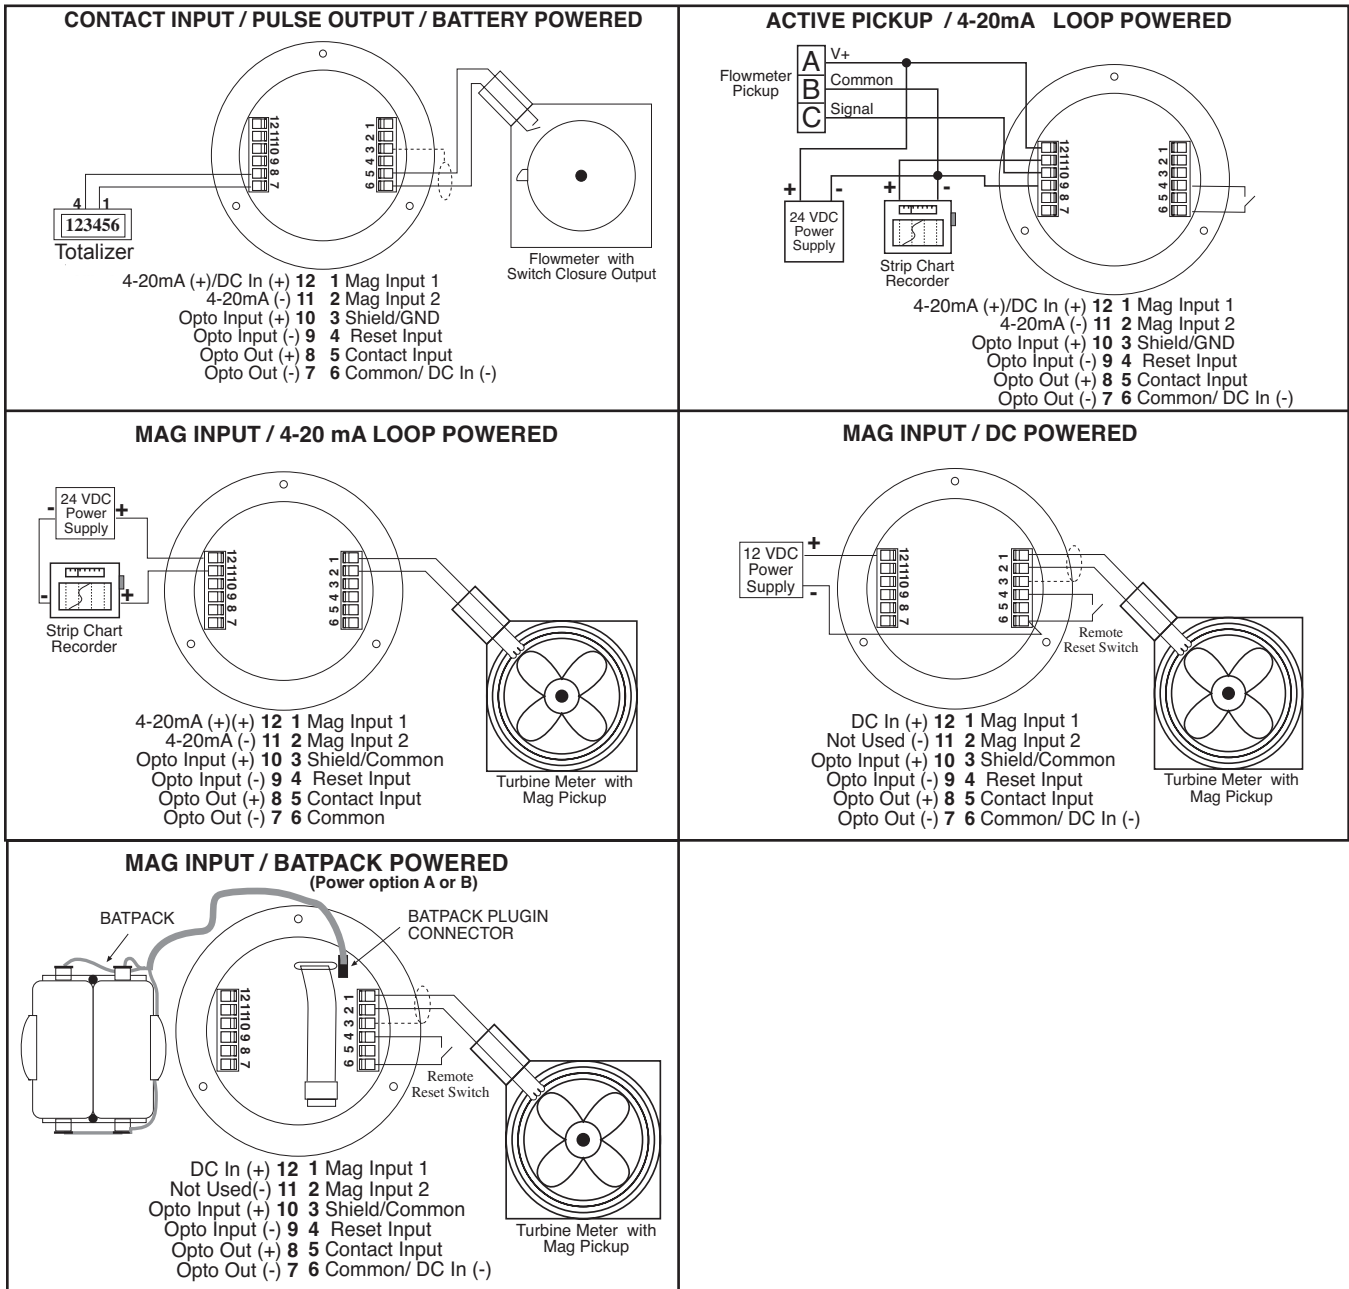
CONTACT INPUT / PULSE OUTPUT / BATTERY POWERED

12 11 10 9 8 7
1 2 3 4 5 6

4 1
123456
Totalizer

Flowmeter with Switch Closure Output

4-20mA (+)/DC In (+) **12** **1** Mag Input 1
4-20mA (-) **11** **2** Mag Input 2
Opto Input (+) **10** **3** Shield/GND
Opto Input (-) **9** **4** Reset Input
Opto Out (+) **8** **5** Contact Input
Opto Out (-) **7** **6** Common/ DC In (-)

ACTIVE PICKUP / 4-20mA LOOP POWERED

Flowmeter Pickup
A V+
B Common
C Signal

+ -
24 VDC Power Supply

+ -
Strip Chart Recorder

12 11 10 9 8 7
1 2 3 4 5 6

4-20mA (+)/DC In (+) **12** **1** Mag Input 1
4-20mA (-) **11** **2** Mag Input 2
Opto Input (+) **10** **3** Shield/GND
Opto Input (-) **9** **4** Reset Input
Opto Out (+) **8** **5** Contact Input
Opto Out (-) **7** **6** Common/ DC In (-)

MAG INPUT / 4-20 mA LOOP POWERED

24 VDC Power Supply
- +
- +
Strip Chart Recorder

12 11 10 9 8 7
1 2 3 4 5 6

Turbine Meter with Mag Pickup

4-20mA (+)(+) **12** **1** Mag Input 1
4-20mA (-) **11** **2** Mag Input 2
Opto Input (+) **10** **3** Shield/Common
Opto Input (-) **9** **4** Reset Input
Opto Out (+) **8** **5** Contact Input
Opto Out (-) **7** **6** Common

MAG INPUT / DC POWERED

12 VDC Power Supply
+
-

12 11 10 9 8 7
1 2 3 4 5 6

Remote Reset Switch

Turbine Meter with Mag Pickup

DC In (+) **12** **1** Mag Input 1
Not Used (-) **11** **2** Mag Input 2
Opto Input (+) **10** **3** Shield/Common
Opto Input (-) **9** **4** Reset Input
Opto Out (+) **8** **5** Contact Input
Opto Out (-) **7** **6** Common/ DC In (-)

MAG INPUT / BATPACK POWERED
(Power option A or B)

BATPACK
BATPACK PLUGIN CONNECTOR

12 11 10 9 8 7
1 2 3 4 5 6

Remote Reset Switch

Turbine Meter with Mag Pickup

DC In (+) **12** **1** Mag Input 1
Not Used(-) **11** **2** Mag Input 2
Opto Input (+) **10** **3** Shield/Common
Opto Input (-) **9** **4** Reset Input
Opto Out (+) **8** **5** Contact Input
Opto Out (-) **7** **6** Common/ DC In (-)